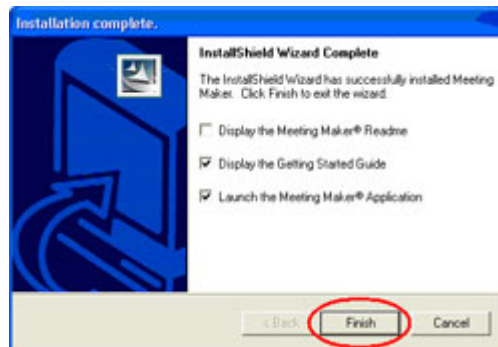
Installation complete.

InstallShield Wizard Complete

The InstallShield Wizard has successfully installed Meeting Maker. Click Finish to exit the wizard.

Display the Meeting Maker® Readme

Display the Getting Started Guide

Launch the Meeting Maker® Application

< Back

Finish

Cancel